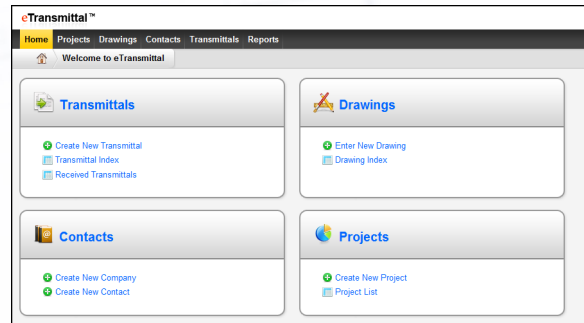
eTransmittal™

Home Projects Drawings Contacts Transmittals Reports

Welcome to eTransmittal

Transmittals

Create New Transmittal
Transmittal Index
Received Transmittals

Drawings

Enter New Drawing
Drawing Index

Contacts

Create New Company
Create New Contact

Projects

Create New Project
Project List